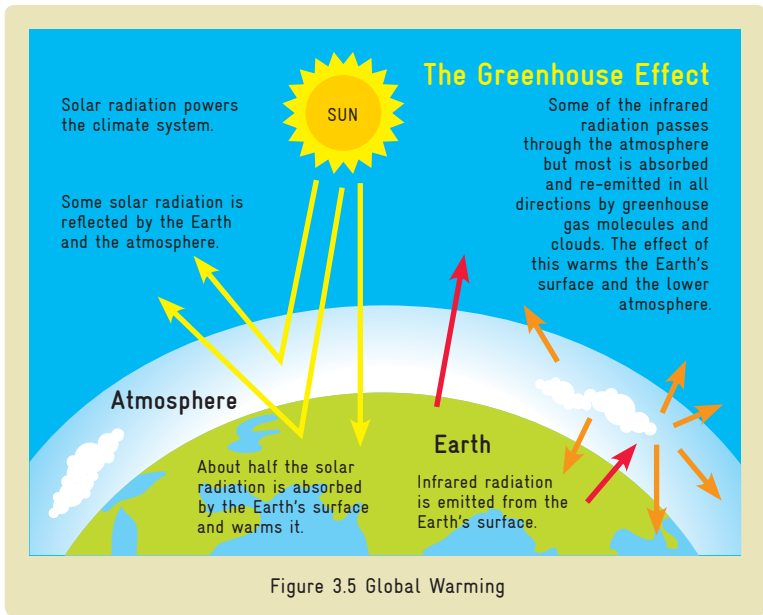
The Greenhouse Effect

SUN

Solar radiation powers the climate system.

Some solar radiation is reflected by the Earth and the atmosphere.

Some of the infrared radiation passes through the atmosphere but most is absorbed and re-emitted in all directions by greenhouse gas molecules and clouds. The effect of this warms the Earth's surface and the lower atmosphere.

Atmosphere

Earth

About half the solar radiation is absorbed by the Earth's surface and warms it.

Infrared radiation is emitted from the Earth's surface.

Figure 3.5 Global Warming